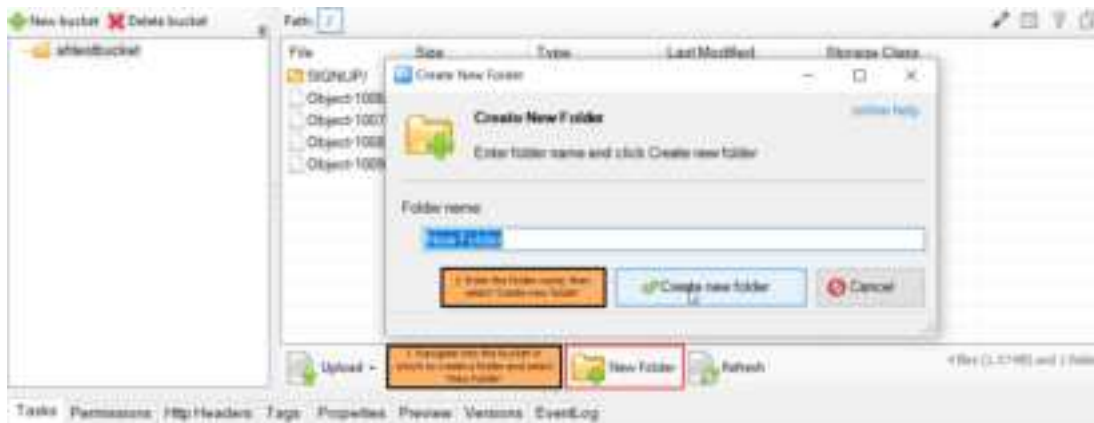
New bucket Delete bucket

afdevbucket

Path: /

| File | Size | Type | Last Modified | Storage Class |
|---|---|---|---|---|
| SIGNUP/ | | | | |
| Object-1006 | | | | |
| Object-1007 | | | | |
| Object-1008 | | | | |
| Object-1009 | | | | |

Create New Folder

Create New Folder

online help

Enter folder name and click Create new folder

Folder name:

New Folder

2. Enter the folder name, then select Create new folder

Create new folder

Cancel

Upload

1. Navigate into the bucket in which to create a folder and select New Folder

New Folder

Refresh

4 files (1.37 MB) and 1 folder

Tasks Permissions Http Headers Tags Properties Preview Versions EventLog